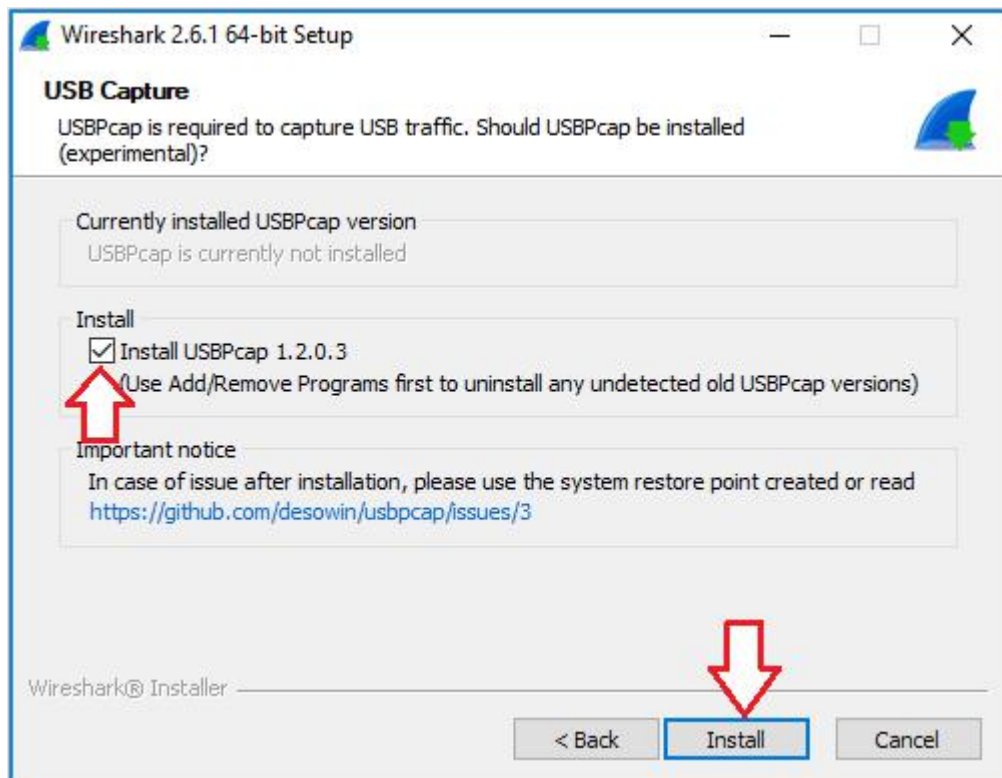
Wireshark 2.6.1 64-bit Setup

USB Capture

USBPcap is required to capture USB traffic. Should USBPcap be installed (experimental)?

Currently installed USBPcap version

USBPcap is currently not installed

Install

Install USBPcap 1.2.0.3

(Use Add/Remove Programs first to uninstall any undetected old USBPcap versions)

Important notice

In case of issue after installation, please use the system restore point created or read https://github.com/desowin/usbpcap/issues/3

Wireshark® Installer

< Back

Install

Cancel